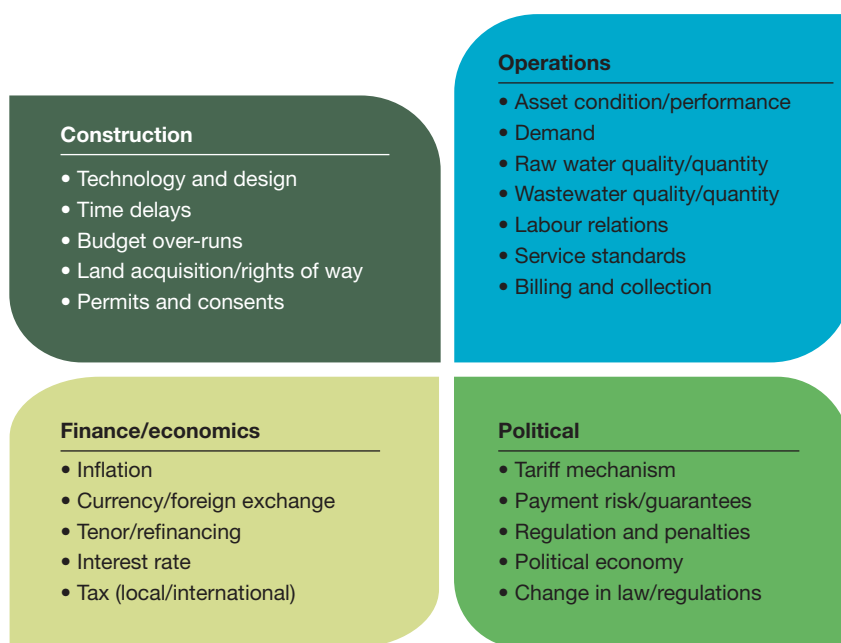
Construction
• Technology and design
• Time delays
• Budget over-runs
• Land acquisition/rights of way
• Permits and consents

Operations
• Asset condition/performance
• Demand
• Raw water quality/quantity
• Wastewater quality/quantity
• Labour relations
• Service standards
• Billing and collection

Finance/economics
• Inflation
• Currency/foreign exchange
• Tenor/refinancing
• Interest rate
• Tax (local/international)

Political
• Tariff mechanism
• Payment risk/guarantees
• Regulation and penalties
• Political economy
• Change in law/regulations